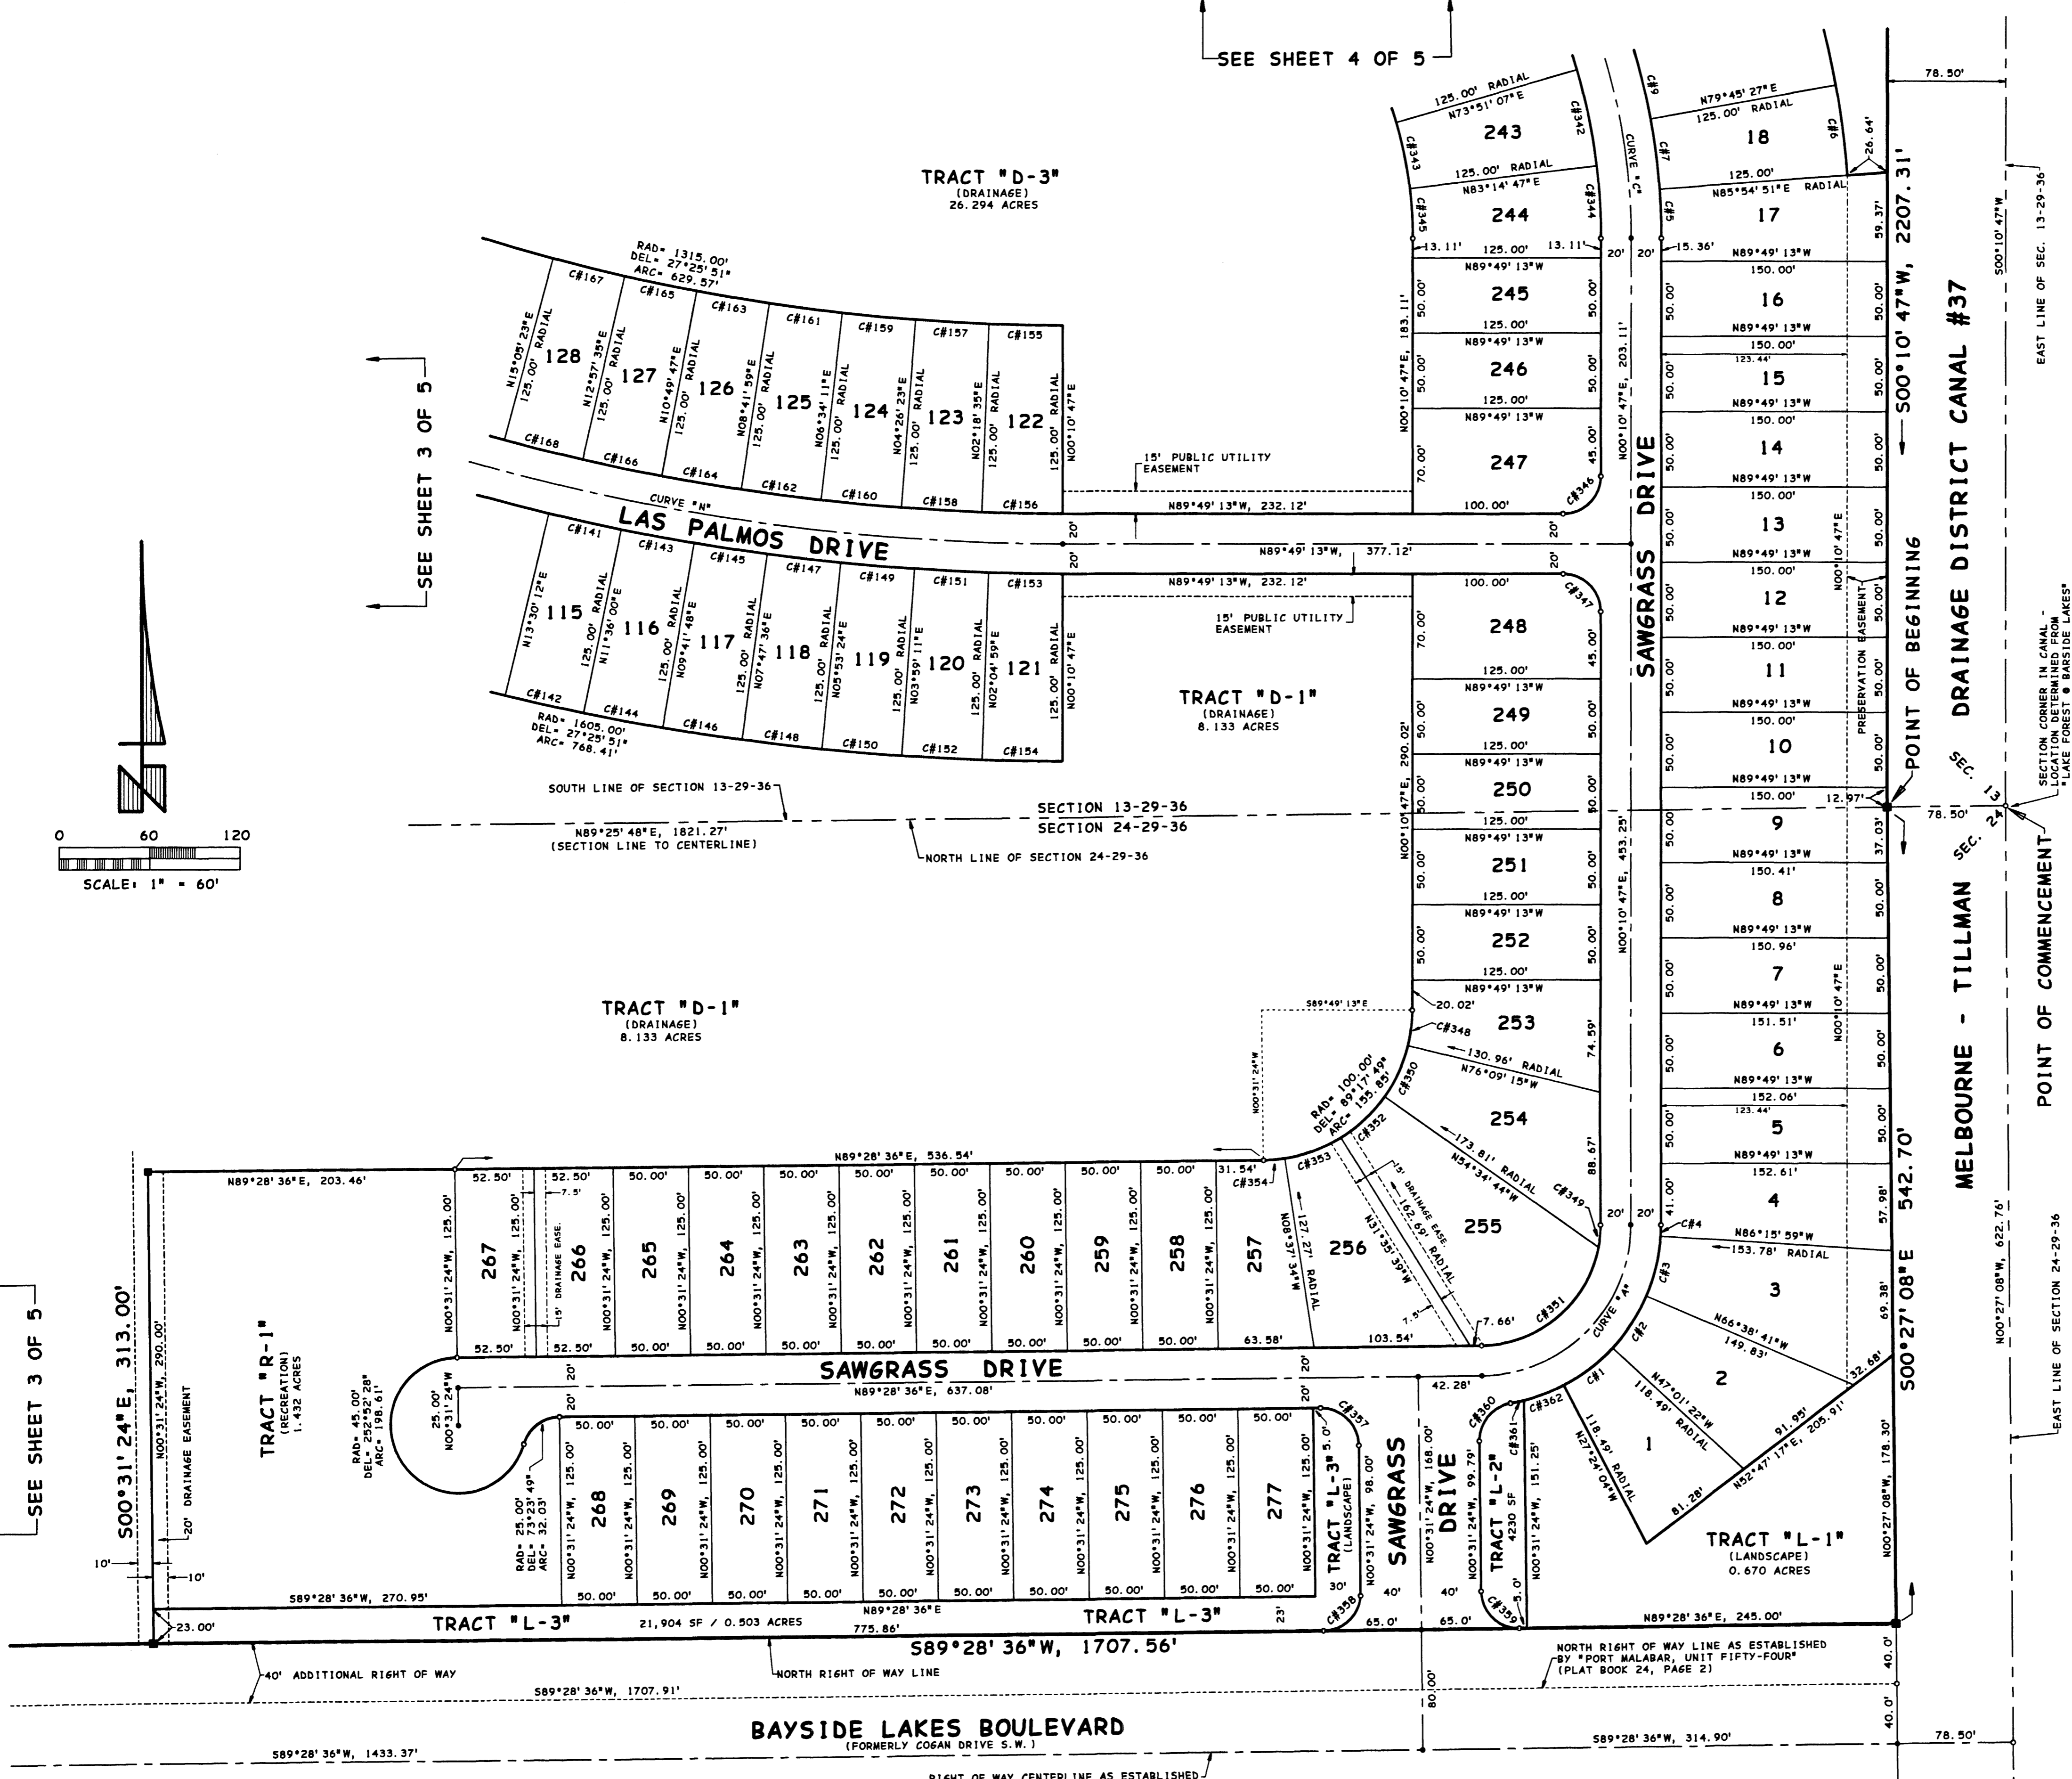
SEE SHEET 4 OF 5

TRACT "D-3"
(DRAINAGE)
26.294 ACRES

RAD= 1315.00'
DEL= 27°25'51"
ARC= 629.57'

C#167 C#165 C#163 C#161 C#159 C#157 C#155

128 127 126 125 124 123 122

N15°05'23"E 125.00' RADIAL
N12°57'35"E 125.00' RADIAL
N10°49'47"E 125.00' RADIAL
N08°41'59"E 125.00' RADIAL
N06°34'11"E 125.00' RADIAL
N04°26'23"E 125.00' RADIAL
N02°18'35"E 125.00' RADIAL
125.00' RADIAL N00°10'47"E

C#168 C#166 C#164 C#162 C#160 C#158 C#156

SEE SHEET 3 OF 5

CURVE "N"

LAS PALMOS DRIVE

15' PUBLIC UTILITY EASEMENT

N89°49'13"W, 232.12'

N89°49'13"W, 377.12'

N89°49'13"W, 232.12'

15' PUBLIC UTILITY EASEMENT

C#141 C#143 C#145 C#147 C#149 C#151 C#153

115 116 117 118 119 120 121

N13°30'12"E 125.00' RADIAL
N11°36'00"E 125.00' RADIAL
N09°41'48"E 125.00' RADIAL
N07°47'36"E 125.00' RADIAL
N05°53'24"E 125.00' RADIAL
N03°59'11"E 125.00' RADIAL
N02°04'59"E 125.00' RADIAL
125.00' RADIAL N00°10'47"E

C#142 C#144 C#146 C#148 C#150 C#152 C#154

RAD= 1605.00'
DEL= 27°25'51"
ARC= 768.41'

TRACT "D-1"
(DRAINAGE)
8.133 ACRES

0 60 120
SCALE: 1" = 60'

SOUTH LINE OF SECTION 13-29-36

N89°25'48"E, 1821.27'
(SECTION LINE TO CENTERLINE)

SECTION 13-29-36
SECTION 24-29-36

NORTH LINE OF SECTION 24-29-36

TRACT "D-1"
(DRAINAGE)
8.133 ACRES

125.00' RADIAL
N73°51'07"E
243
C#343 C#342
125.00' RADIAL
N83°14'47"E
244
C#345 C#344
13.11' 125.00' 13.11'
N89°49'13"W
245
125.00'
N89°49'13"W
246
125.00'
N89°49'13"W
247
C#346
100.00'
N00°10'47"E, 183.11'
50.00' 50.00' 50.00' 50.00' 70.00' 45.00'

100.00'
C#347
248
125.00'
N89°49'13"W
249
125.00'
N89°49'13"W
250
125.00'
N89°49'13"W
251
125.00'
N89°49'13"W
252
125.00'
N89°49'13"W
N00°10'47"E, 290.02'
70.00' 45.00' 50.00' 50.00' 50.00' 50.00' 50.00' 50.00' 50.00' 50.00'

S89°49'13"E
20.02'
C#348
253
74.59'
130.96' RADIAL
N76°09'15"W
N00°31'24"W
RAD= 100.00'
DEL= 89°17'49"
ARC= 155.85'
C#350
254
88.67'
173.81' RADIAL
N54°34'44"W
C#349
C#352
C#353
C#354
31.54'
15' DRAINAGE EASE.
162.69' RADIAL
N31°35'39"W
255
256
7.5'
7.66'
C#351
127.27' RADIAL
N08°37'34"W

CURVE "C"
N00°10'47"E, 203.11'
N00°10'47"E, 453.25'
SAWGRASS DRIVE
20' 20'

C#9 C#7 C#6 C#5
N79°45'27"E
125.00' RADIAL
18
125.00'
N85°54'51"E RADIAL
17
26.64'
59.37'
15.36'
N89°49'13"W
150.00'
16
N89°49'13"W
150.00'
123.44'
15
N89°49'13"W
150.00'
14
N89°49'13"W
150.00'
13
N89°49'13"W
150.00'
12
N89°49'13"W
150.00'
11
N89°49'13"W
150.00'
10
N89°49'13"W
150.00'
12.97'
9
N89°49'13"W
150.41'
8
N89°49'13"W
150.96'
7
N89°49'13"W
151.51'
6
N89°49'13"W
152.06'
123.44'
5
N89°49'13"W
152.61'
4
C#4
N86°15'59"W
153.78' RADIAL
41.00'
C#3
3
N66°38'41"W
149.83'
CURVE "A"
C#2
2
32.68'
C#1
N47°01'22"W
118.49' RADIAL
1
118.49' RADIAL
N27°24'04"W
81.28'
91.95'
N52°47'17"E, 205.91'
69.38'
N00°10'47"E
PRESERVATION EASEMENT
N00°10'47"E
50.00' 50.00' 50.00' 50.00' 50.00' 50.00' 37.03' 50.00' 50.00' 50.00' 50.00' 50.00' 57.98'

S00°10'47"W, 2207.31'
POINT OF BEGINNING
S00°27'08"E 542.70'
DRAINAGE DISTRICT CANAL #37
MELBOURNE - TILLMAN
SEC. 13
SEC. 24
78.50'
78.50'
S00°10'47"W
EAST LINE OF SEC. 13-29-36
SECTION CORNER IN CANAL - LOCATION DETERMINED FROM "LAKE FOREST @ BAYSIDE LAKES"
POINT OF COMMENCEMENT
N00°27'08"W, 622.76'
EAST LINE OF SECTION 24-29-36

N89°28'36"E, 536.54'
N89°28'36"E, 203.46'
52.50' 52.50' 50.00' 50.00' 50.00' 50.00' 50.00' 50.00' 50.00' 50.00'
7.5'
15' DRAINAGE EASE.
267 266 265 264 263 262 261 260 259 258 257
N00°31'24"W, 125.00'
52.50' 52.50' 50.00' 50.00' 50.00' 50.00' 50.00' 50.00' 50.00' 50.00' 63.58' 103.54'

SEE SHEET 3 OF 5
S00°31'24"E, 313.00'
N00°31'24"W, 290.00'
20' DRAINAGE EASEMENT
TRACT "R-1"
(RECREATION)
1.432 ACRES
RAD= 45.00'
DEL= 252°52'28"
ARC= 198.61'
25.00'
N00°31'24"W
SAWGRASS DRIVE
N89°28'36"E, 637.08'
20' 20'
RAD= 25.00'
DEL= 73°23'49"
ARC= 32.03'
50.00' 50.00' 50.00' 50.00' 50.00' 50.00' 50.00' 50.00' 50.00' 50.00'
268 269 270 271 272 273 274 275 276 277
N00°31'24"W, 125.00'
50.00' 50.00' 50.00' 50.00' 50.00' 50.00' 50.00' 50.00' 50.00' 50.00'
C#357
5.0'
TRACT "L-3"
(LANDSCAPE)
N00°31'24"W, 98.00'
30'
C#358
SAWGRASS DRIVE
42.28'
40' 40'
N00°31'24"W, 168.00'
C#360
N00°31'24"W, 99.79'
TRACT "L-2"
4230 SF
C#361
N00°31'24"W, 151.25'
C#362
5.0'
C#359
65.0' 65.0'
TRACT "L-1"
(LANDSCAPE)
0.670 ACRES
N00°27'08"W, 178.30'
N89°28'36"E, 245.00'

10' 10'
S89°28'36"W, 270.95'
23.00'
TRACT "L-3"
21,904 SF / 0.503 ACRES
N89°28'36"E
775.86'
TRACT "L-3"
23'
S89°28'36"W, 1707.56'
40' ADDITIONAL RIGHT OF WAY
NORTH RIGHT OF WAY LINE
NORTH RIGHT OF WAY LINE AS ESTABLISHED BY "PORT MALABAR, UNIT FIFTY-FOUR" (PLAT BOOK 24, PAGE 2)
S89°28'36"W, 1707.91'
80.00'
40.0'
40.0'
BAYSIDE LAKES BOULEVARD
(FORMERLY COGAN DRIVE S.W.)
S89°28'36"W, 1433.37'
S89°28'36"W, 314.90'
78.50'
RIGHT OF WAY CENTERLINE AS ESTABLISHED